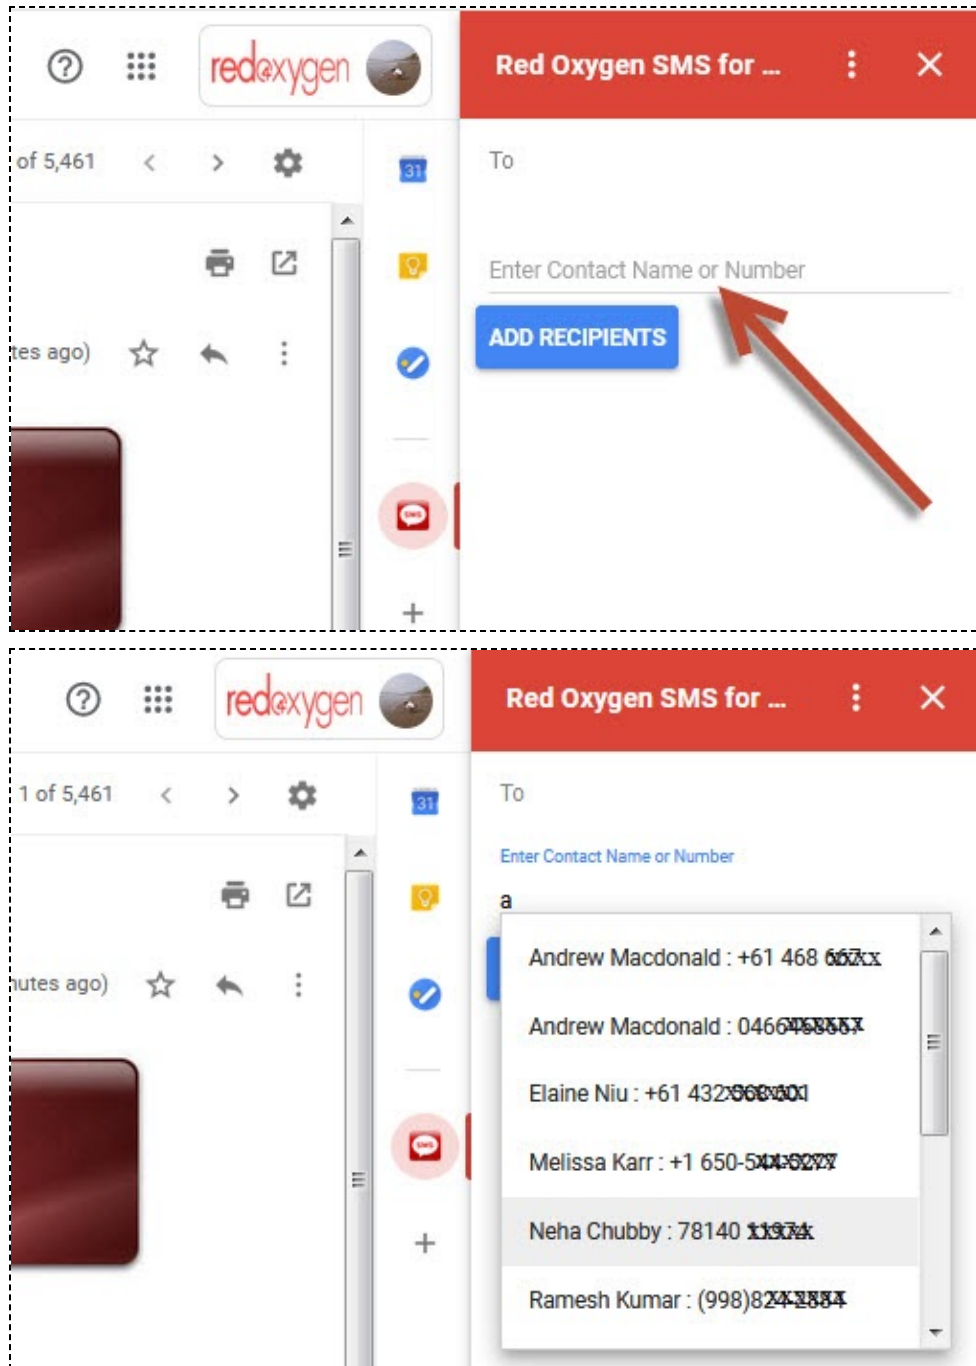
redoxygen

Red Oxygen SMS for ...

of 5,461

31

To

Enter Contact Name or Number

ADD RECIPIENTS

tes ago)

SMS

+

redoxygen

Red Oxygen SMS for ...

1 of 5,461

31

To

Enter Contact Name or Number

a

Andrew Macdonald : +61 468 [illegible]

Andrew Macdonald : 0466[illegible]

Elaine Niu : +61 432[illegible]

Melissa Karr : +1 650-5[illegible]

Neha Chubby : 78140 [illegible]

Ramesh Kumar : (998)82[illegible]

nutes ago)

SMS

+